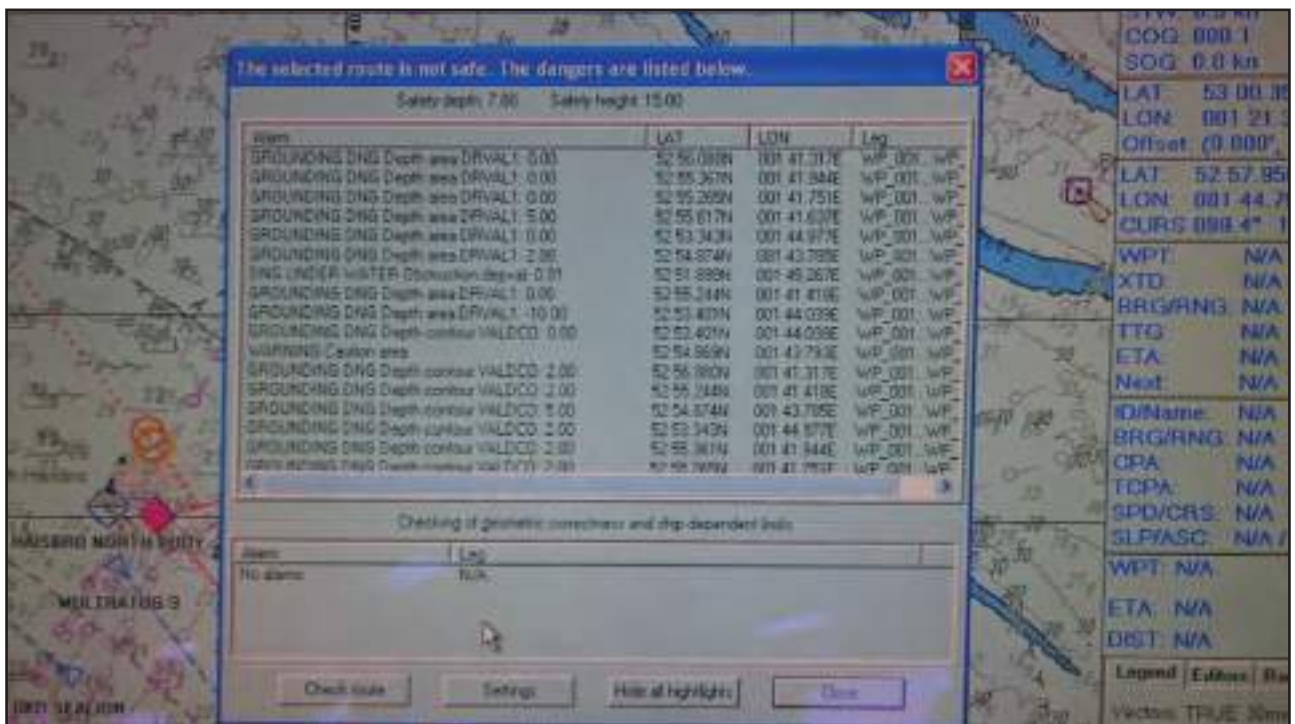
The selected route is not safe. The dangers are listed below.

Safety depth: 7.00 Safety height: 15.00

| Alarm | LAT | LON | Leg |
|---|---|---|---|
| GROUNDING DNG Depth area DRVAL1: 0.00 | 52 56.088N | 001 41.317E | WP_001...WP_ |
| GROUNDING DNG Depth area DRVAL1: 0.00 | 52 55.367N | 001 41.944E | WP_001...WP_ |
| GROUNDING DNG Depth area DRVAL1: 0.00 | 52 55.265N | 001 41.751E | WP_001...WP_ |
| GROUNDING DNG Depth area DRVAL1: 5.00 | 52 55.617N | 001 41.637E | WP_001...WP_ |
| GROUNDING DNG Depth area DRVAL1: 0.00 | 52 53.343N | 001 44.977E | WP_001...WP_ |
| GROUNDING DNG Depth area DRVAL1: 2.00 | 52 54.874N | 001 43.785E | WP_001...WP_ |
| DNG UNDER WATER Obstruction depval: 0.01 | 52 51.888N | 001 49.267E | WP_001...WP_ |
| GROUNDING DNG Depth area DRVAL1: 0.00 | 52 55.244N | 001 41.418E | WP_001...WP_ |
| GROUNDING DNG Depth area DRVAL1: -10.00 | 52 53.401N | 001 44.039E | WP_001...WP_ |
| GROUNDING DNG Depth contour VALDCO: 0.00 | 52 53.401N | 001 44.039E | WP_001...WP_ |
| WARNING Caution area | 52 54.869N | 001 43.793E | WP_001...WP_ |
| GROUNDING DNG Depth contour VALDCO: 2.00 | 52 56.080N | 001 41.317E | WP_001...WP_ |
| GROUNDING DNG Depth contour VALDCO: 2.00 | 52 55.244N | 001 41.418E | WP_001...WP_ |
| GROUNDING DNG Depth contour VALDCO: 5.00 | 52 54.874N | 001 43.785E | WP_001...WP_ |
| GROUNDING DNG Depth contour VALDCO: 2.00 | 52 53.343N | 001 44.977E | WP_001...WP_ |
| GROUNDING DNG Depth contour VALDCO: 2.00 | 52 55.367N | 001 41.944E | WP_001...WP_ |
| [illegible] | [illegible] | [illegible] | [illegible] |

Checking of geometric correctness and ship dependent limits

| Alarm | Leg |
|---|---|
| No alarms | N/A |

Check route Settings Hide all highlights Close

COG 000.1
SOG 0.0 kn
LAT 53 00.3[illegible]
LON 001 21.3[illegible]
Offset (0.000°, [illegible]
LAT 52 57.95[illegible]
LON 001 44.7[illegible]
CURS 089.4° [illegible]
WPT N/A
XTD N/A
BRG/RNG N/A
TTG N/A
ETA N/A
Next N/A
ID/Name N/A
BRG/RNG N/A
CPA N/A
TCPA N/A
SPD/CRS N/A
SLP/ASC N/A
WPT N/A
ETA N/A
DIST N/A
Legend Editor Ba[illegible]
Vectors TRUE 30m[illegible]

HAISBRO NORTH BUOY
MULTRATOG 9
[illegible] SEALION